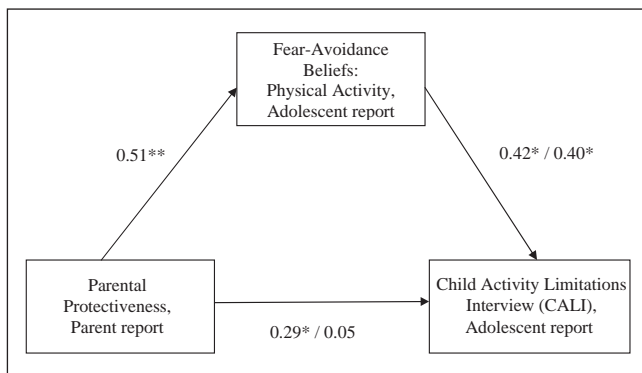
Fear-Avoidance Beliefs: Physical Activity, Adolescent report

0.51**

0.42* / 0.40*

Parental Protectiveness, Parent report

Child Activity Limitations Interview (CALI), Adolescent report

0.29* / 0.05